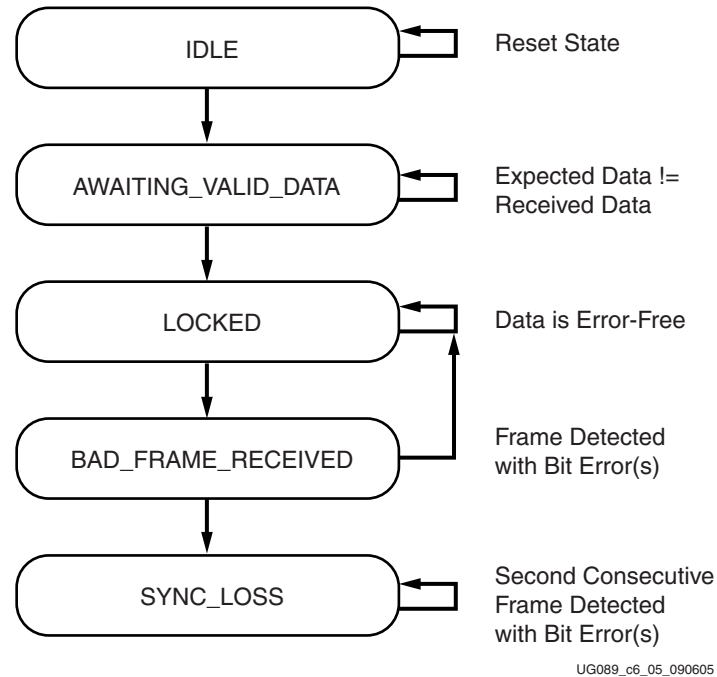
IDLE

Reset State

AWAITING_VALID_DATA

Expected Data != Received Data

LOCKED

Data is Error-Free

BAD_FRAME_RECEIVED

Frame Detected with Bit Error(s)

SYNC_LOSS

Second Consecutive Frame Detected with Bit Error(s)

UG089_c6_05_090605